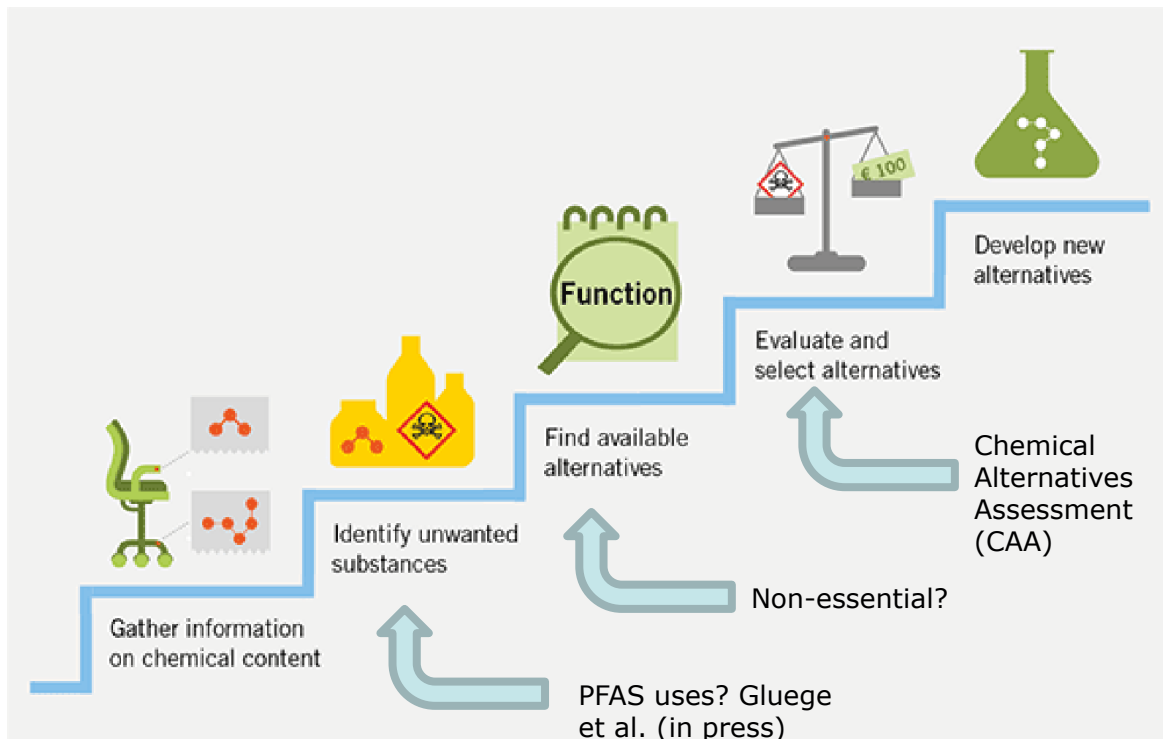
€ 100

Develop new alternatives

Function

Evaluate and select alternatives

Find available alternatives

Chemical Alternatives Assessment (CAA)

Identify unwanted substances

Non-essential?

Gather information on chemical content

PFAS uses? Gluege et al. (in press)